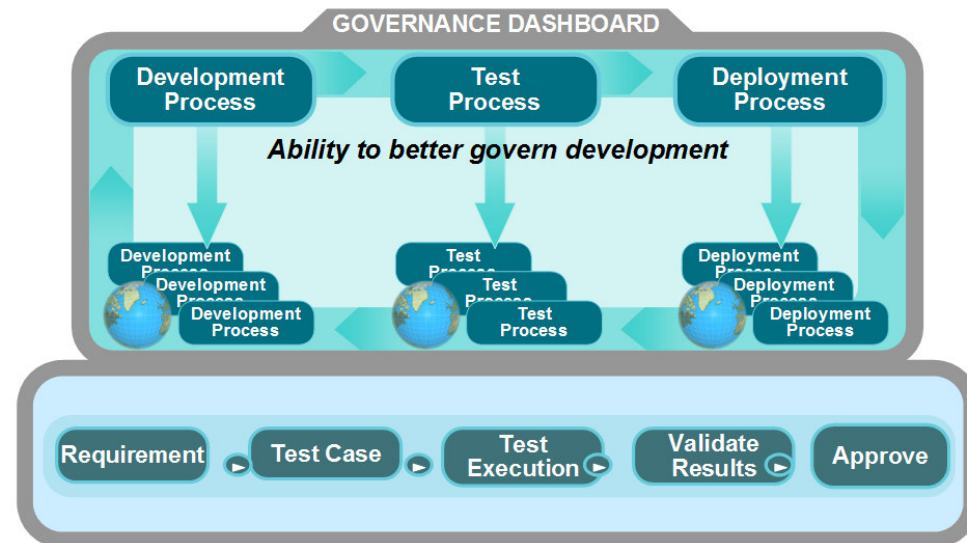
GOVERNANCE DASHBOARD

Development Process

Test Process

Deployment Process

Ability to better govern development

Development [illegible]
Development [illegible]
Development Process

Test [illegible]
Test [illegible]
Test Process

Deployment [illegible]
Deployment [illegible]
Deployment Process

Requirement

Test Case

Test Execution

Validate Results

Approve